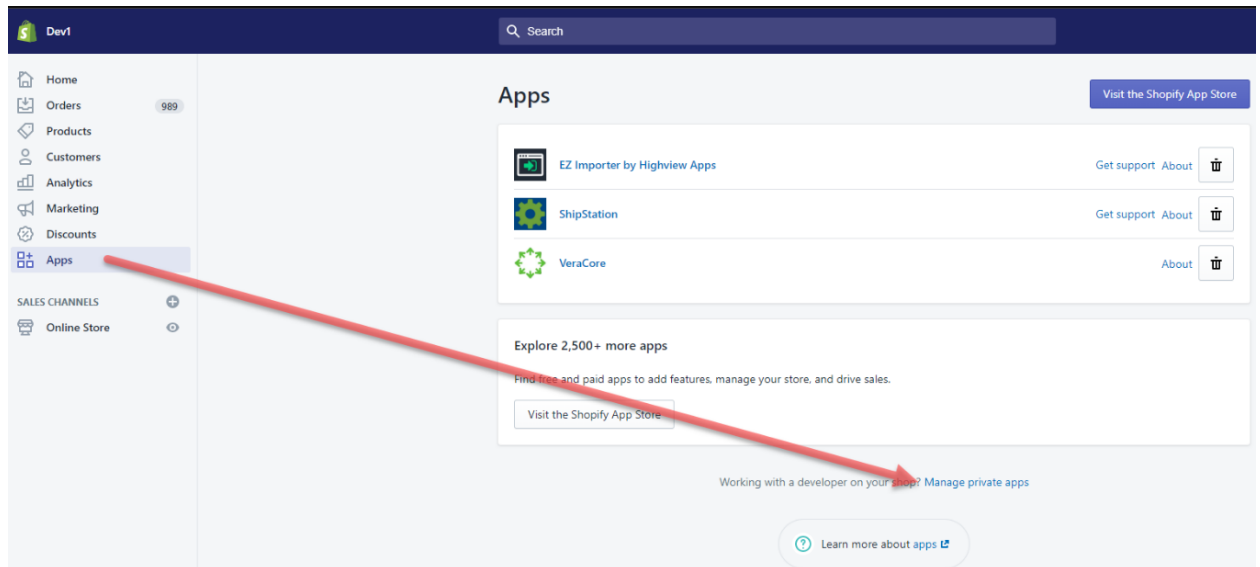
Dev1

Search

Home
Orders 989
Products
Customers
Analytics
Marketing
Discounts
Apps

SALES CHANNELS
Online Store

Apps

Visit the Shopify App Store

EZ Importer by Highview Apps
Get support About

ShipStation
Get support About

VeraCore
About

Explore 2,500+ more apps

Find free and paid apps to add features, manage your store, and drive sales.

Visit the Shopify App Store

Working with a developer on your shop? Manage private apps

Learn more about apps